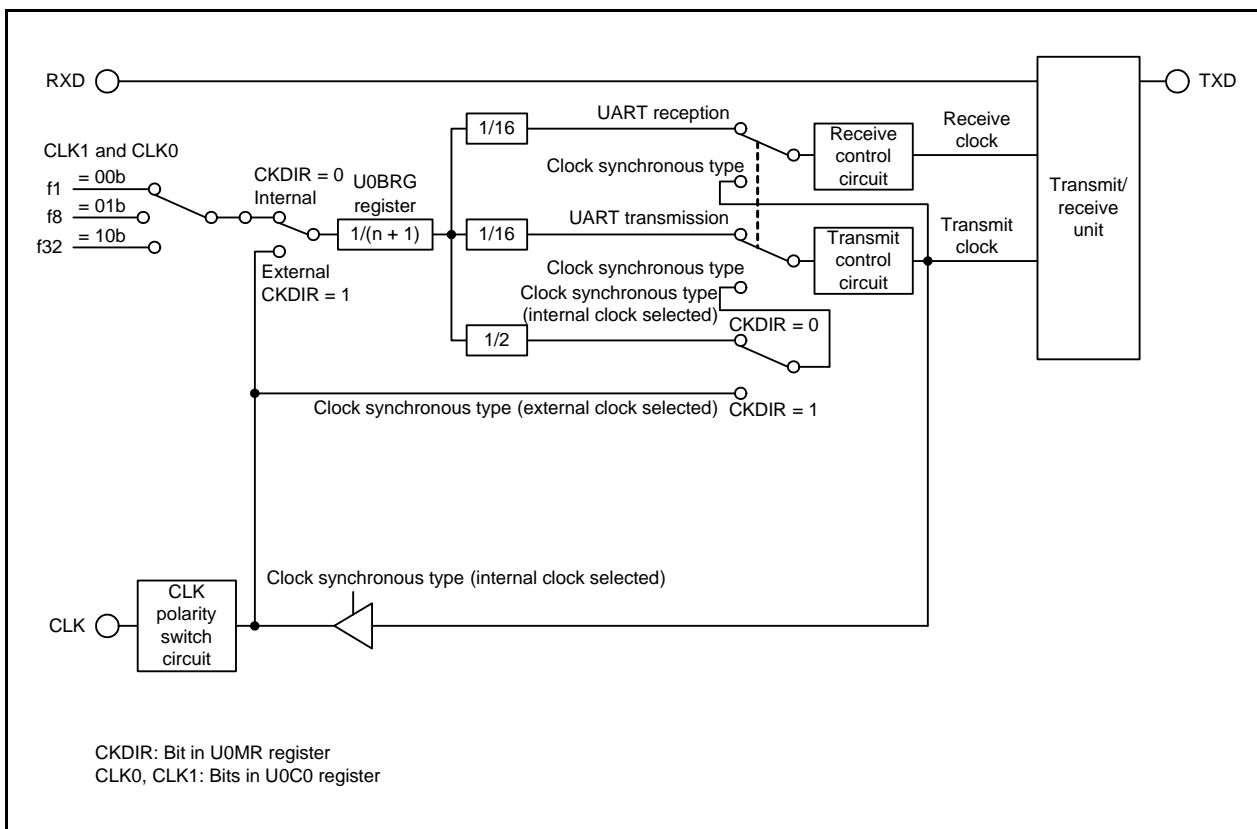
RXD

TXD

CLK1 and CLK0

f1 = 00b

f8 = 01b

f32 = 10b

CKDIR = 0
Internal

External
CKDIR = 1

U0BRG
register

1/(n + 1)

1/16

UART reception

Clock synchronous type

Receive
control
circuit

Receive
clock

Transmit/
receive
unit

1/16

UART transmission

Transmit
control
circuit

Transmit
clock

Clock synchronous type

Clock synchronous type
(internal clock selected)

CKDIR = 0

1/2

Clock synchronous type (external clock selected)

CKDIR = 1

Clock synchronous type (internal clock selected)

CLK

CLK
polarity
switch
circuit

CKDIR: Bit in U0MR register
CLK0, CLK1: Bits in U0C0 register